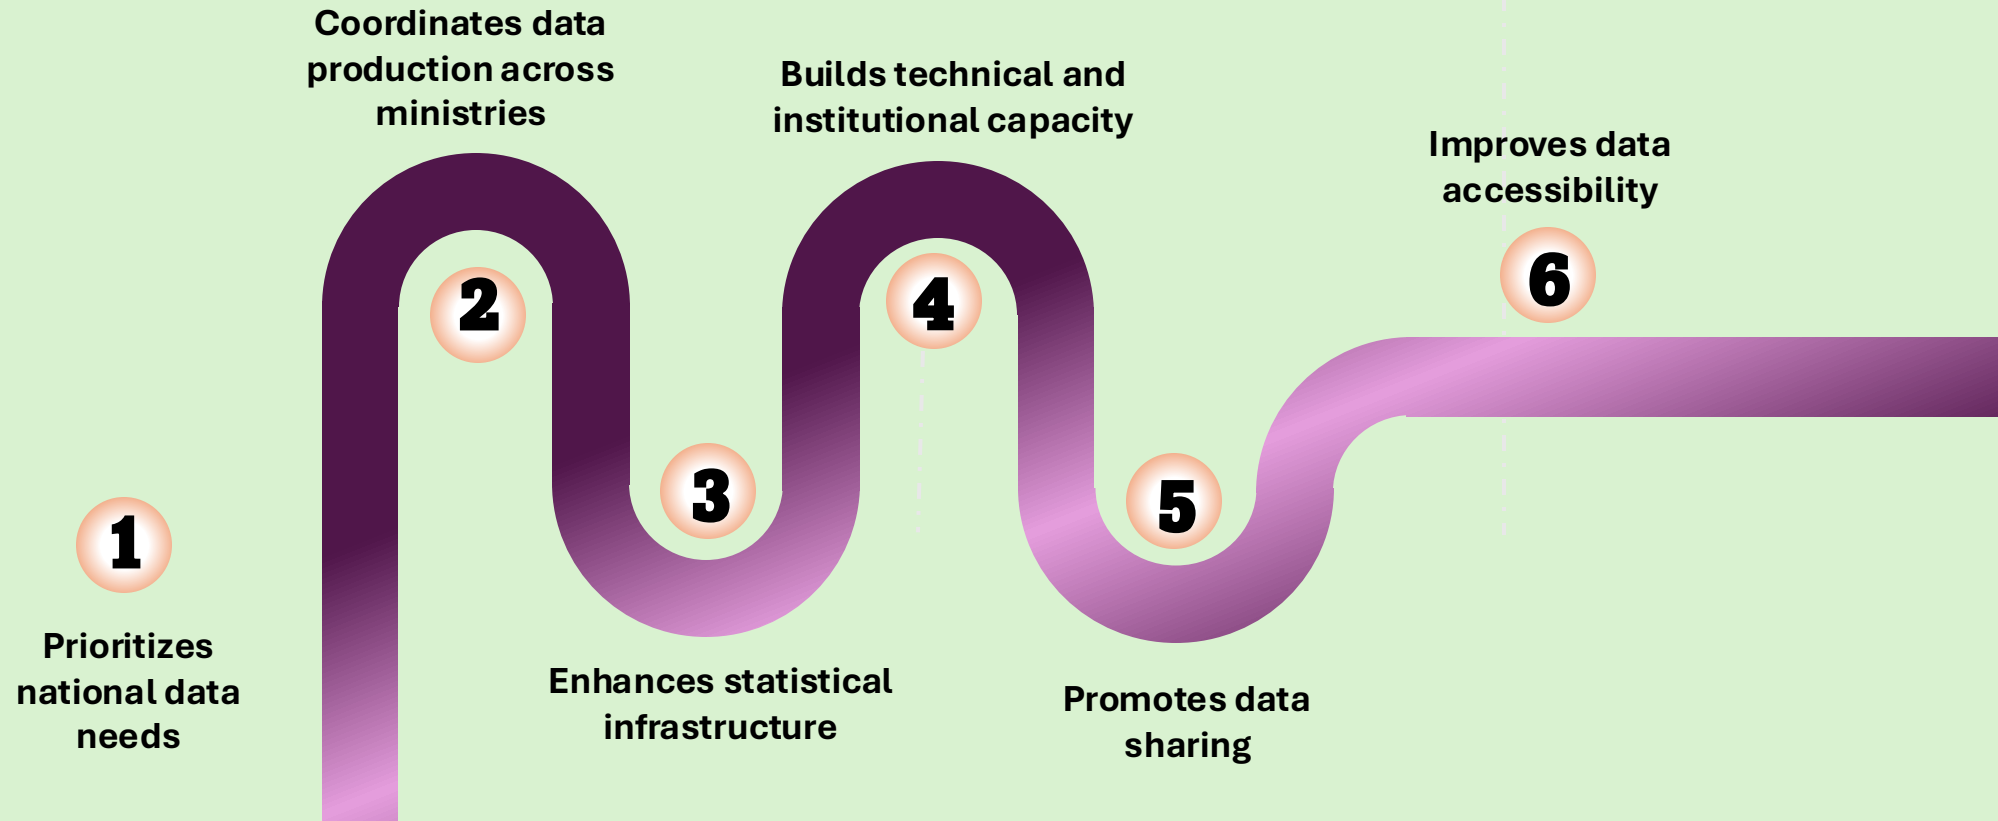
1

Prioritizes national data needs

2

Coordinates data production across ministries

3

Enhances statistical infrastructure

4

Builds technical and institutional capacity

5

Promotes data sharing

6

Improves data accessibility